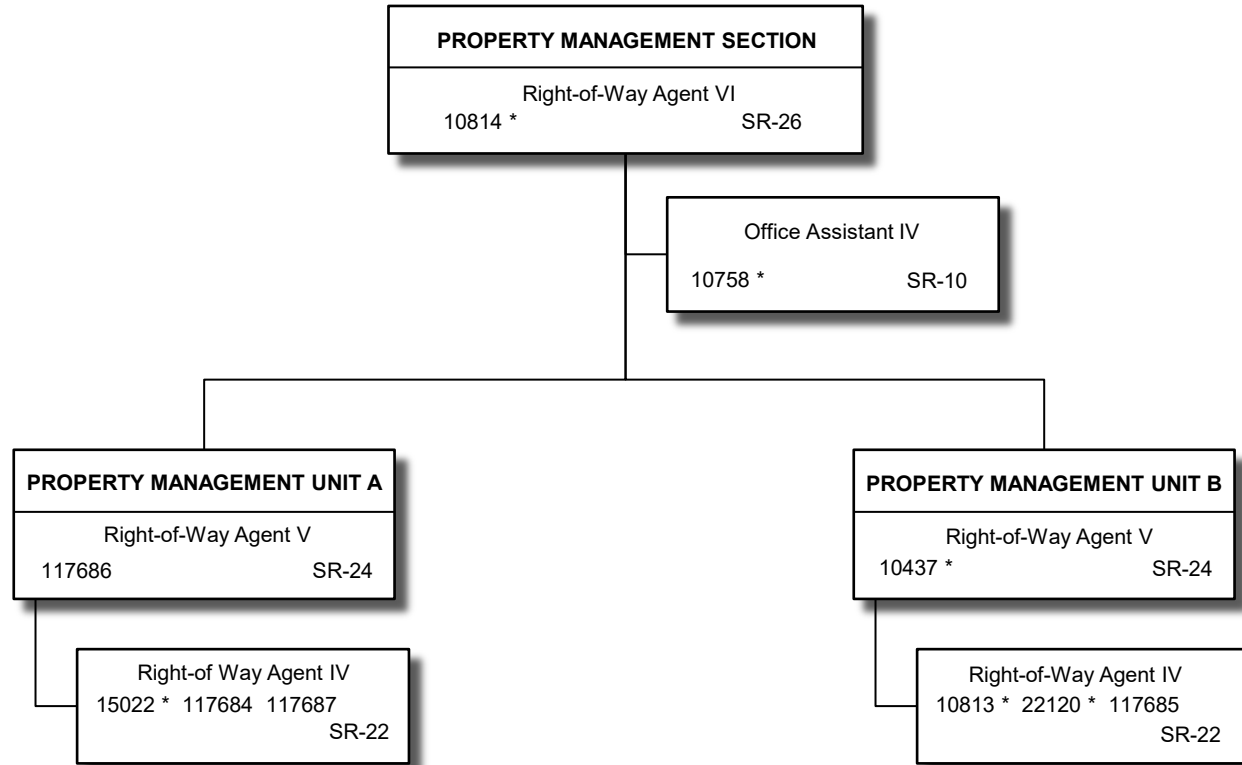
PROPERTY MANAGEMENT SECTION

Right-of-Way Agent VI
10814 * SR-26

Office Assistant IV
10758 * SR-10

PROPERTY MANAGEMENT UNIT A

Right-of-Way Agent V
117686 SR-24

Right-of Way Agent IV
15022 * 117684 117687
SR-22

PROPERTY MANAGEMENT UNIT B

Right-of-Way Agent V
10437 * SR-24

Right-of-Way Agent IV
10813 * 22120 * 117685
SR-22